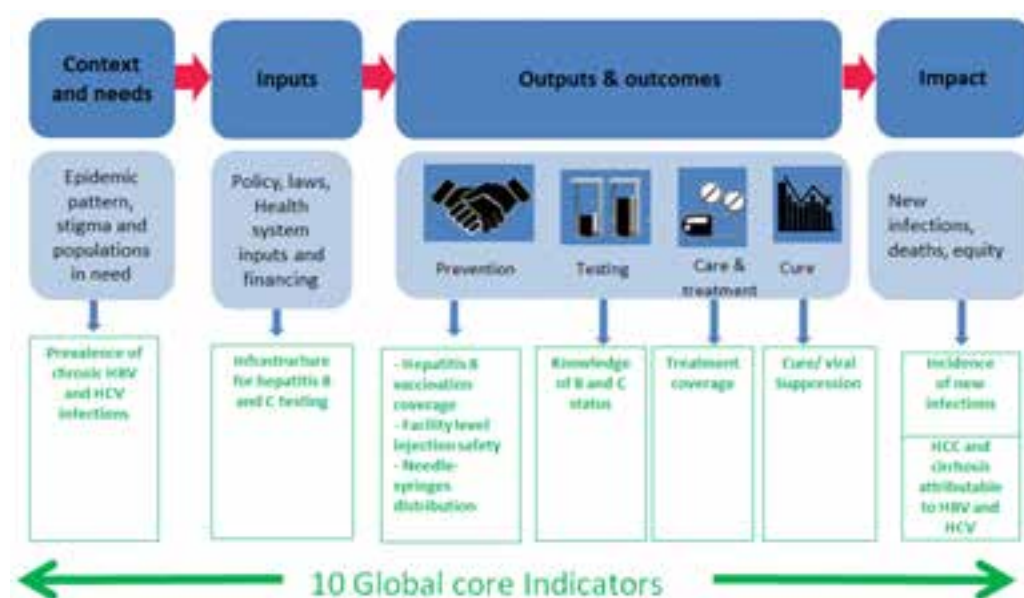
Context and needs

Inputs

Outputs & outcomes

Impact

Epidemic pattern, stigma and populations in need

Policy, laws, Health system inputs and financing

Prevention

Testing

Care & treatment

Cure

New infections, deaths, equity

Prevalence of chronic HBV and HCV infections

Infrastructure for hepatitis B and C testing

- Hepatitis B vaccination coverage
- Facility level injection safety
- Needle-syringes distribution

Knowledge of B and C status

Treatment coverage

Cure/ viral Suppression

Incidence of new infections

HCC and cirrhosis attributable to HBV and HCV

10 Global core Indicators